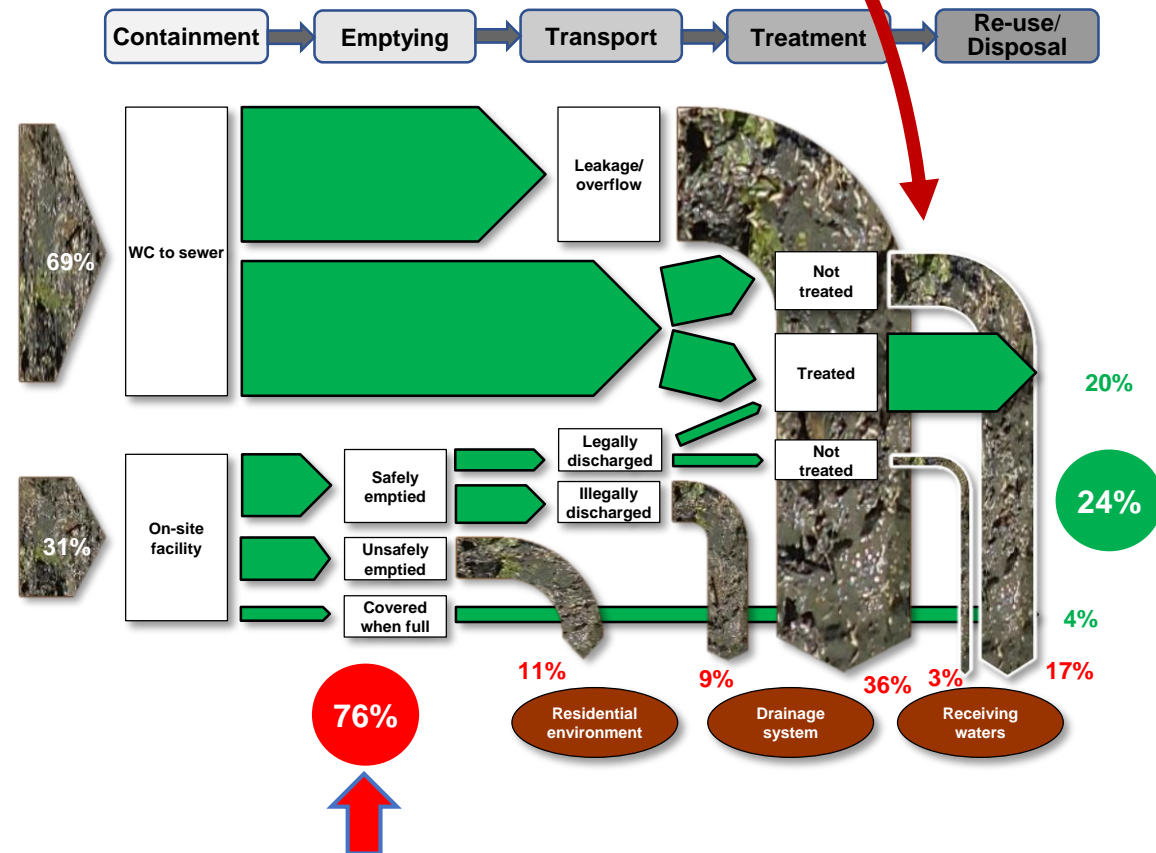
Containment
Emptying
Transport
Treatment
Re-use/ Disposal

69%
WC to sewer
Leakage/ overflow
Not treated
Treated
20%

31%
On-site facility
Safely emptied
Unsafely emptied
Covered when full
Legally discharged
Illegally discharged
Not treated
24%
4%

11%
9%
36%
3%
17%

76%
Residential environment
Drainage system
Receiving waters